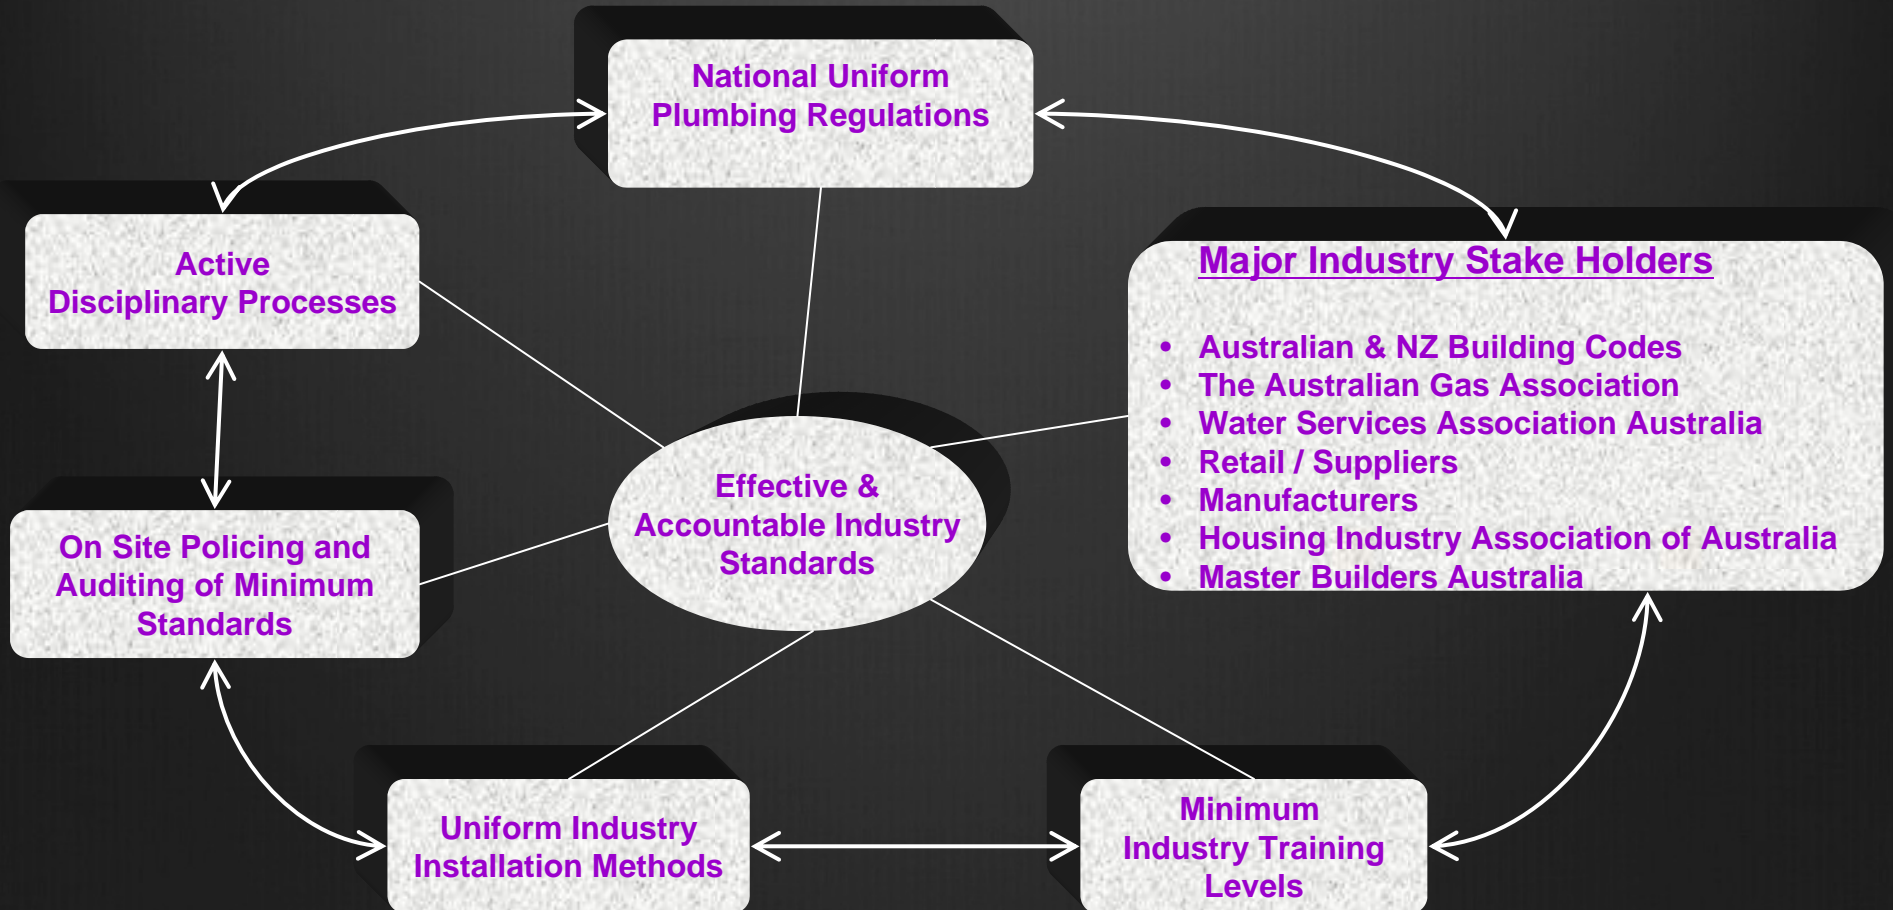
National Uniform Plumbing Regulations

Active Disciplinary Processes

Major Industry Stake Holders

- Australian & NZ Building Codes
- The Australian Gas Association
- Water Services Association Australia
- Retail / Suppliers
- Manufacturers
- Housing Industry Association of Australia
- Master Builders Australia

Effective & Accountable Industry Standards

On Site Policing and Auditing of Minimum Standards

Uniform Industry Installation Methods

Minimum Industry Training Levels